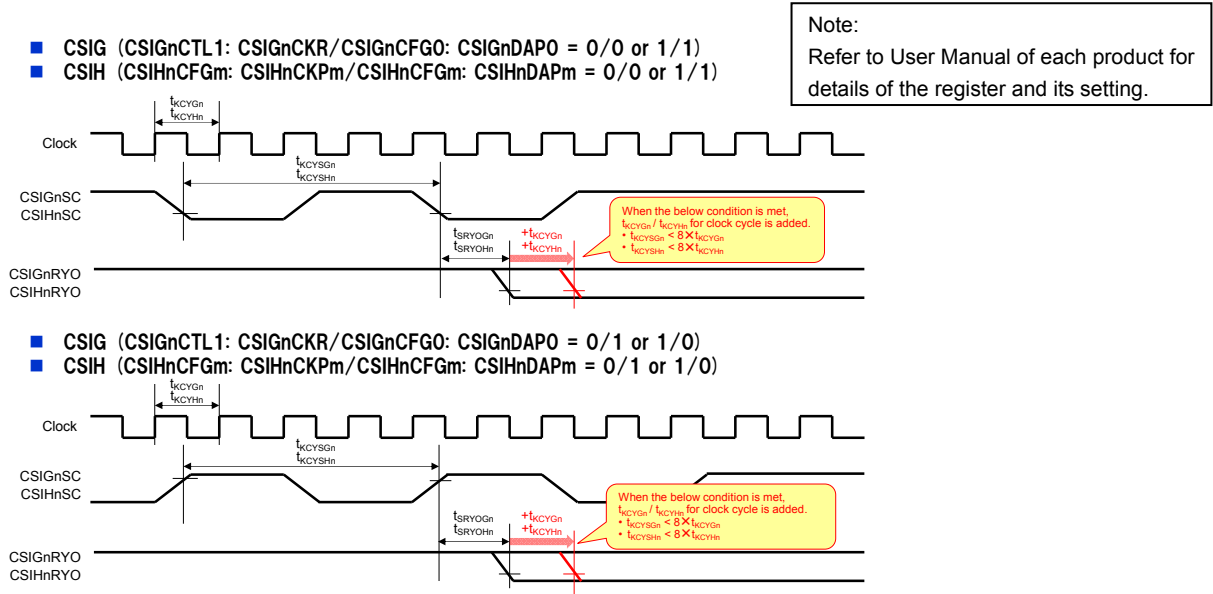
Note:
Refer to User Manual of each product for details of the register and its setting.

CSIG (CSIGnCTL1: CSIGnCKR/CSIGnCFG0: CSIGnDAP0 = 0/0 or 1/1)
CSIH (CSIHnCFGm: CSIHnCKPm/CSIHnCFGm: CSIHnDAPm = 0/0 or 1/1)

$t_{KCYGn}$
$t_{KCYHn}$

Clock

$t_{KCYSGn}$
$t_{KCYSHn}$

CSIGnSC
CSIHnSC

$t_{SRYOGn}$
$t_{SRYOHn}$

$+t_{KCYGn}$
$+t_{KCYHn}$

When the below condition is met, $t_{KCYGn}$ / $t_{KCYHn}$ for clock cycle is added.
• $t_{KCYSGn} < 8 \times t_{KCYGn}$
• $t_{KCYSHn} < 8 \times t_{KCYHn}$

CSIGnRYO
CSIHnRYO

CSIG (CSIGnCTL1: CSIGnCKR/CSIGnCFG0: CSIGnDAP0 = 0/1 or 1/0)
CSIH (CSIHnCFGm: CSIHnCKPm/CSIHnCFGm: CSIHnDAPm = 0/1 or 1/0)

$t_{KCYGn}$
$t_{KCYHn}$

Clock

$t_{KCYSGn}$
$t_{KCYSHn}$

CSIGnSC
CSIHnSC

$t_{SRYOGn}$
$t_{SRYOHn}$

$+t_{KCYGn}$
$+t_{KCYHn}$

When the below condition is met, $t_{KCYGn}$ / $t_{KCYHn}$ for clock cycle is added.
• $t_{KCYSGn} < 8 \times t_{KCYGn}$
• $t_{KCYSHn} < 8 \times t_{KCYHn}$

CSIGnRYO
CSIHnRYO